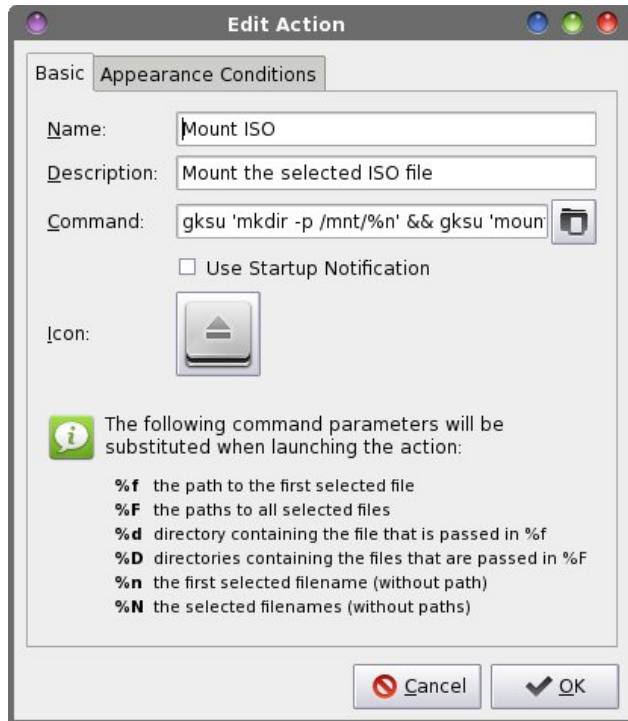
Edit Action

Basic | Appearance Conditions

Name: Mount ISO

Description: Mount the selected ISO file

Command: gksu 'mkdir -p /mnt/%n' && gksu 'moun

☐ Use Startup Notification

Icon:

The following command parameters will be substituted when launching the action:

**%f** the path to the first selected file
**%F** the paths to all selected files
**%d** directory containing the file that is passed in %f
**%D** directories containing the files that are passed in %F
**%n** the first selected filename (without path)
**%N** the selected filenames (without paths)

Cancel | OK